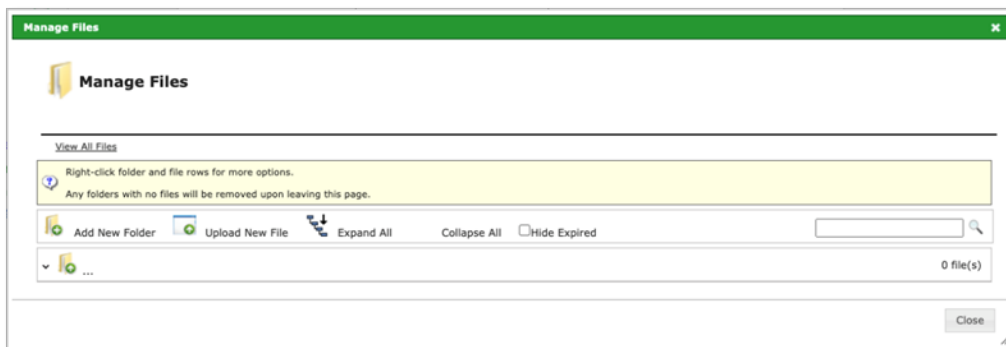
Manage Files

×

Manage Files

View All Files

Right-click folder and file rows for more options.

Any folders with no files will be removed upon leaving this page.

Add New Folder Upload New File Expand All Collapse All Hide Expired

...

0 file(s)

Close